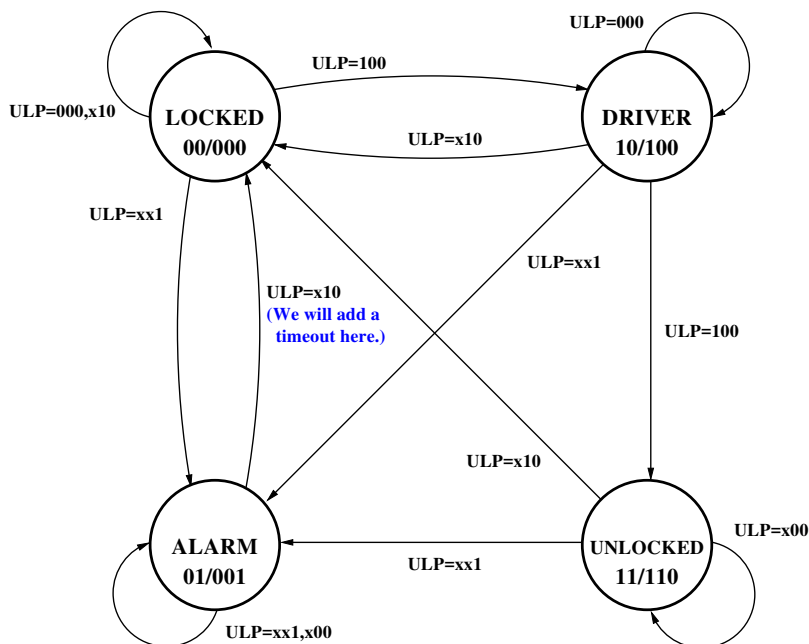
ULP=000

ULP=100

ULP=000,x10

LOCKED
00/000

DRIVER
10/100

ULP=x10

ULP=xx1

ULP=xx1

ULP=x10
(We will add a timeout here.)

ULP=100

ULP=x10

ULP=x00

ALARM
01/001

UNLOCKED
11/110

ULP=xx1

ULP=xx1,x00